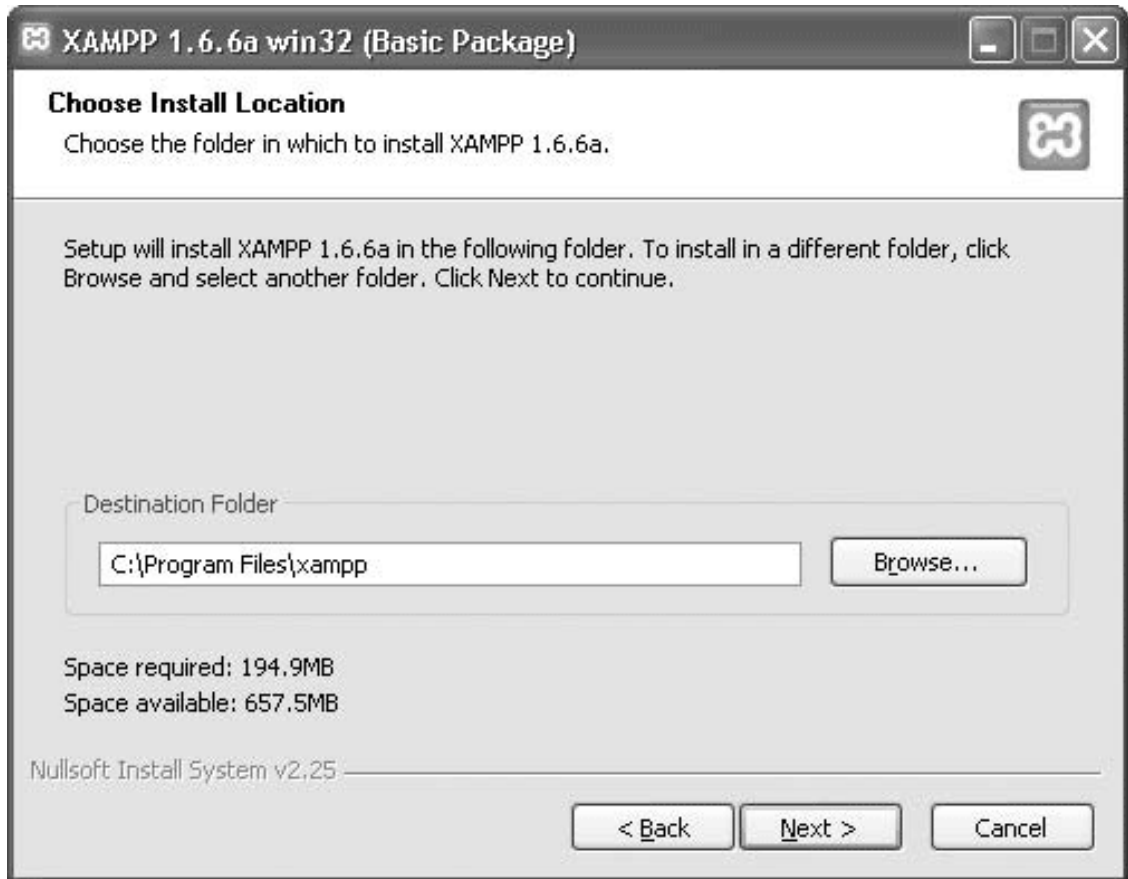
XAMPP 1.6.6a win32 (Basic Package)

Choose Install Location
Choose the folder in which to install XAMPP 1.6.6a.

Setup will install XAMPP 1.6.6a in the following folder. To install in a different folder, click Browse and select another folder. Click Next to continue.

Destination Folder

C:\Program Files\xampp

Browse...

Space required: 194.9MB
Space available: 657.5MB

Nullsoft Install System v2.25

< Back

Next >

Cancel